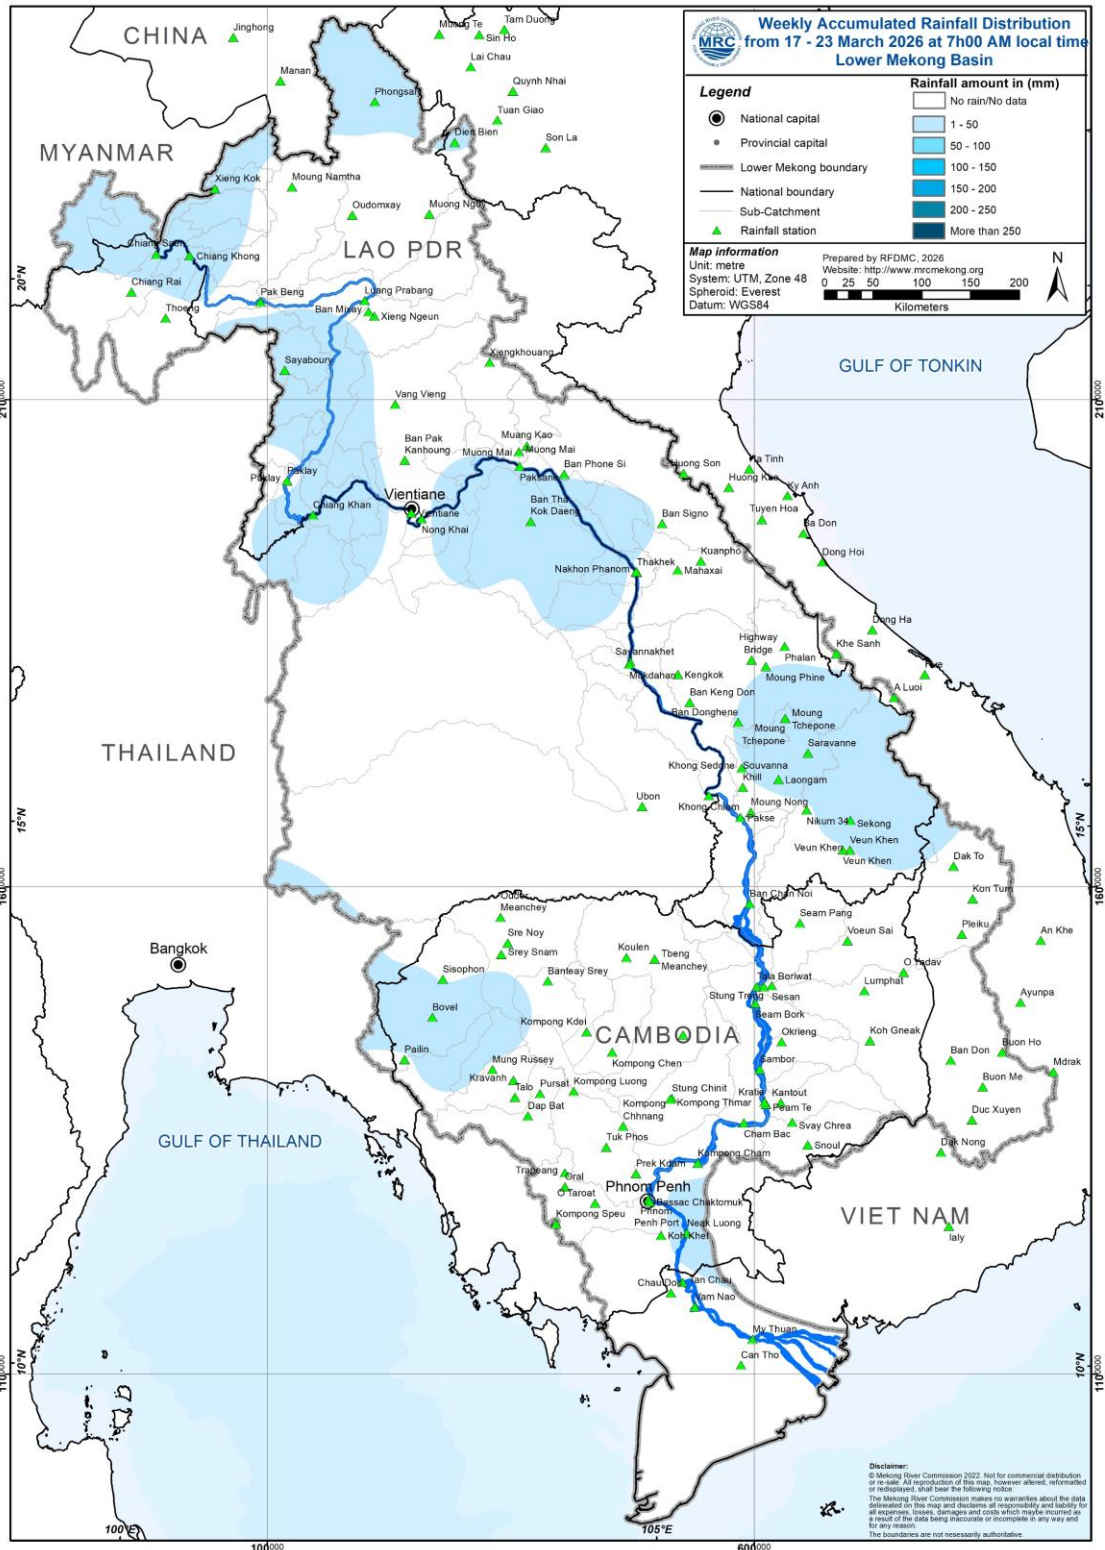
MRC

Weekly Accumulated Rainfall Distribution from 17 - 23 March 2026 at 7h00 AM local time Lower Mekong Basin

Legend
National capital
Provincial capital
Lower Mekong boundary
National boundary
Sub-Catchment
Rainfall station

Rainfall amount in (mm)
No rain/No data
1 - 50
50 - 100
100 - 150
150 - 200
200 - 250
More than 250

Map information
Unit: metre
System: UTM, Zone 48
Spheroid: Everest
Datum: WGS84

Prepared by RFDMC, 2026
Website: http://www.mrcmekong.org
0 25 50 100 150 200
Kilometers
N

CHINA
MYANMAR
LAO PDR
THAILAND
CAMBODIA
VIET NAM
GULF OF TONKIN
GULF OF THAILAND

Jinghong
Muong Te
Tam Duong
Sin Ho
Lai Chau
Manan
Quynh Nhai
Phongsaly
Tuan Giao
Dien Bien
Son La
Xieng Kok
Moung Namtha
Oudomxay
Muong Ngoy
Chiang Saen
Chiang Khong
Chiang Rai
Pak Beng
Luang Prabang
Ban Mixay
Xieng Ngeun
Thoeng
Sayabouri
Xiengkhouang
Vang Vieng
Ban Pak Kanhoung
Muang Kao
Muong Mai
Muong Mai
Ban Phone Si
Paksane
Paklay
Paklay
Vientiane
Chiang Khan
Vientiane
Nong Khai
Ban Tha Kok Daeng
Huong Son
Ha Tinh
Huong Khe
Ky Anh
Tuyen Hoa
Ba Don
Ban Signo
Kuanpho
Dong Hoi
Nakhon Phanom
Thakhek
Mahaxai
Dong Ha
Khe Sanh
Highway Bridge
Phalan
Hue
Savannakhet
Mukdahan
Kengkok
Moung Phine
A Luoi
Ban Keng Don
Ban Donghene
Moung Tchepone
Moung Tchepone
Saravanne
Khong Sedone
Souvanna Khill
Laongam
Ubon
Khong Chiam
Moung Nong
Pakse
Nikum 34
Sekong
Veun Khen
Veun Khen
Veun Khen
Dak To
Ban Chan Noi
Kon Tum
Oddar Meanchey
Seam Pang
Pleiku
Sre Noy
Voeun Sai
An Khe
Srey Snam
Koulen
Tbeng Meanchey
Bangkok
Sisophon
Banteay Srey
O Yadav
Lumphat
Ta Boriwat
Stung Treng
Sesan
Ayunpa
Bovel
Seam Bork
Kompong Kdei
Okrieng
Koh Gneak
Pailin
Kompong Chen
Sambor
Ban Don
Buon Ho
Mdrak
Mung Russey
Buon Me
Kravanh
Talo
Pursat
Kompong Luong
Stung Chinit
Kratie
Kantout
Dap Bat
Kompong Chhnang
Kompong Thmar
Peam Te
Duc Xuyen
Svay Chrea
Tuk Phos
Cham Bac
Snoul
Dak Nong
Prek Kdam
Kompong Cham
Trapeang
Oral
O Taroat
Phnom Penh
Bassac Chaktomuk
Phnom Penh Port
Neak Luong
Kompong Speu
Koh Khel
Ialy
Chau Doc
Tan Chau
Vam Nao
My Thuan
Can Tho

20°N
15°N
10°N
100°E
105°E
2100000
1600000
1100000
100000
600000

Disclaimer:
© Mekong River Commission 2022. Not for commercial distribution or re-sale. All reproduction of this map, however altered, reformatted or redisplayed, shall bear the following notice.
The Mekong River Commission makes no warranties about the data delineated on this map and disclaims all responsibility and liability for all expenses, losses, damages and costs which maybe incurred as a result of the data being inaccurate or incomplete in any way and for any reason.
The boundaries are not nesessarily authoritative.